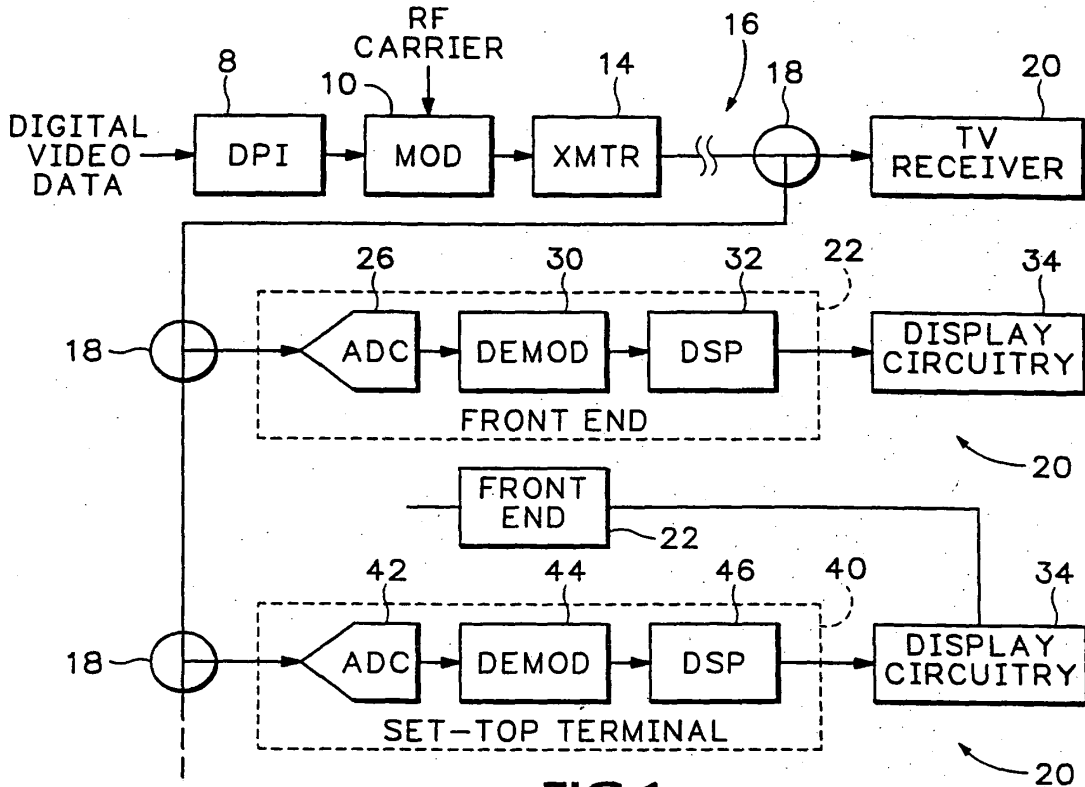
RF CARRIER
16
8
10
14
18
20
DIGITAL VIDEO DATA
DPI
MOD
XMTR
TV RECEIVER
26
30
32
22
34
18
ADC
DEMOD
DSP
DISPLAY CIRCUITRY
FRONT END
20
FRONT END
22
42
44
46
40
34
18
ADC
DEMOD
DSP
DISPLAY CIRCUITRY
SET-TOP TERMINAL
20
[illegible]